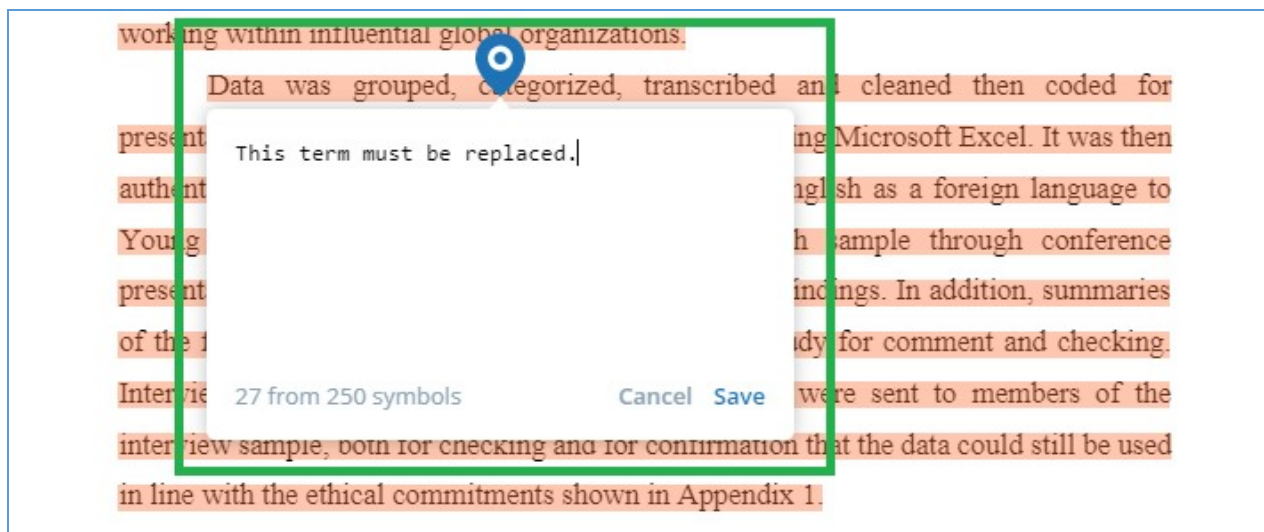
working within influential global organizations.

Data was grouped, categorized, transcribed and cleaned then coded for present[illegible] ing Microsoft Excel. It was then authent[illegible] nglish as a foreign language to Young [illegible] h sample through conference present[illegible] indings. In addition, summaries of the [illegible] dy for comment and checking. Intervie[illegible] were sent to members of the interview sample, both for checking and for confirmation that the data could still be used in line with the ethical commitments shown in Appendix 1.

This term must be replaced.

27 from 250 symbols

Cancel Save